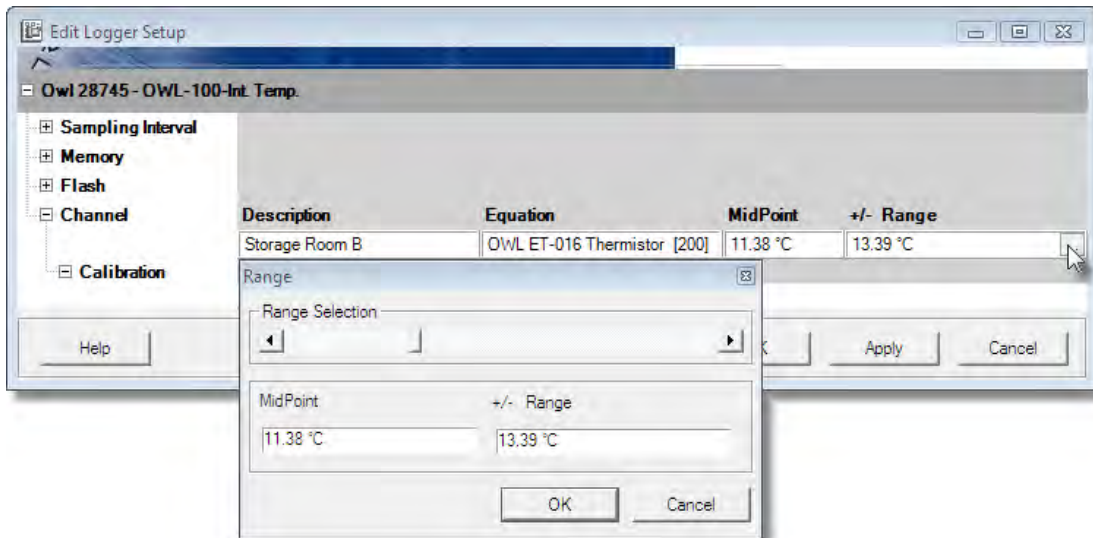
Edit Logger Setup

Owl 28745 - OWL-100-Int. Temp.

Sampling Interval
Memory
Flash
Channel

| Description | Equation | MidPoint | +/- Range |
|---|---|---|---|
| Storage Room B | OWL ET-016 Thermistor [200] | 11.38 °C | 13.39 °C |

Calibration

Help
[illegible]K
Apply
Cancel

Range

Range Selection

MidPoint
11.38 °C

+/- Range
13.39 °C

OK
Cancel